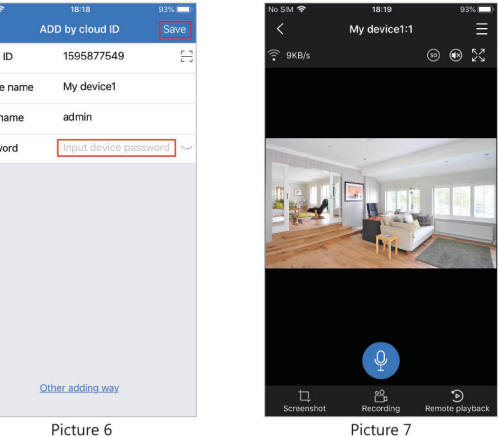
18:18
93%
ADD by cloud ID
Save
ID
1595877549
e name
My device1
name
admin
word
Input device password
Other adding way
Picture 6

No SIM
18:19
93%
My device1:1
9KB/s
SD
Screenshot
Recording
Remote playback
Picture 7